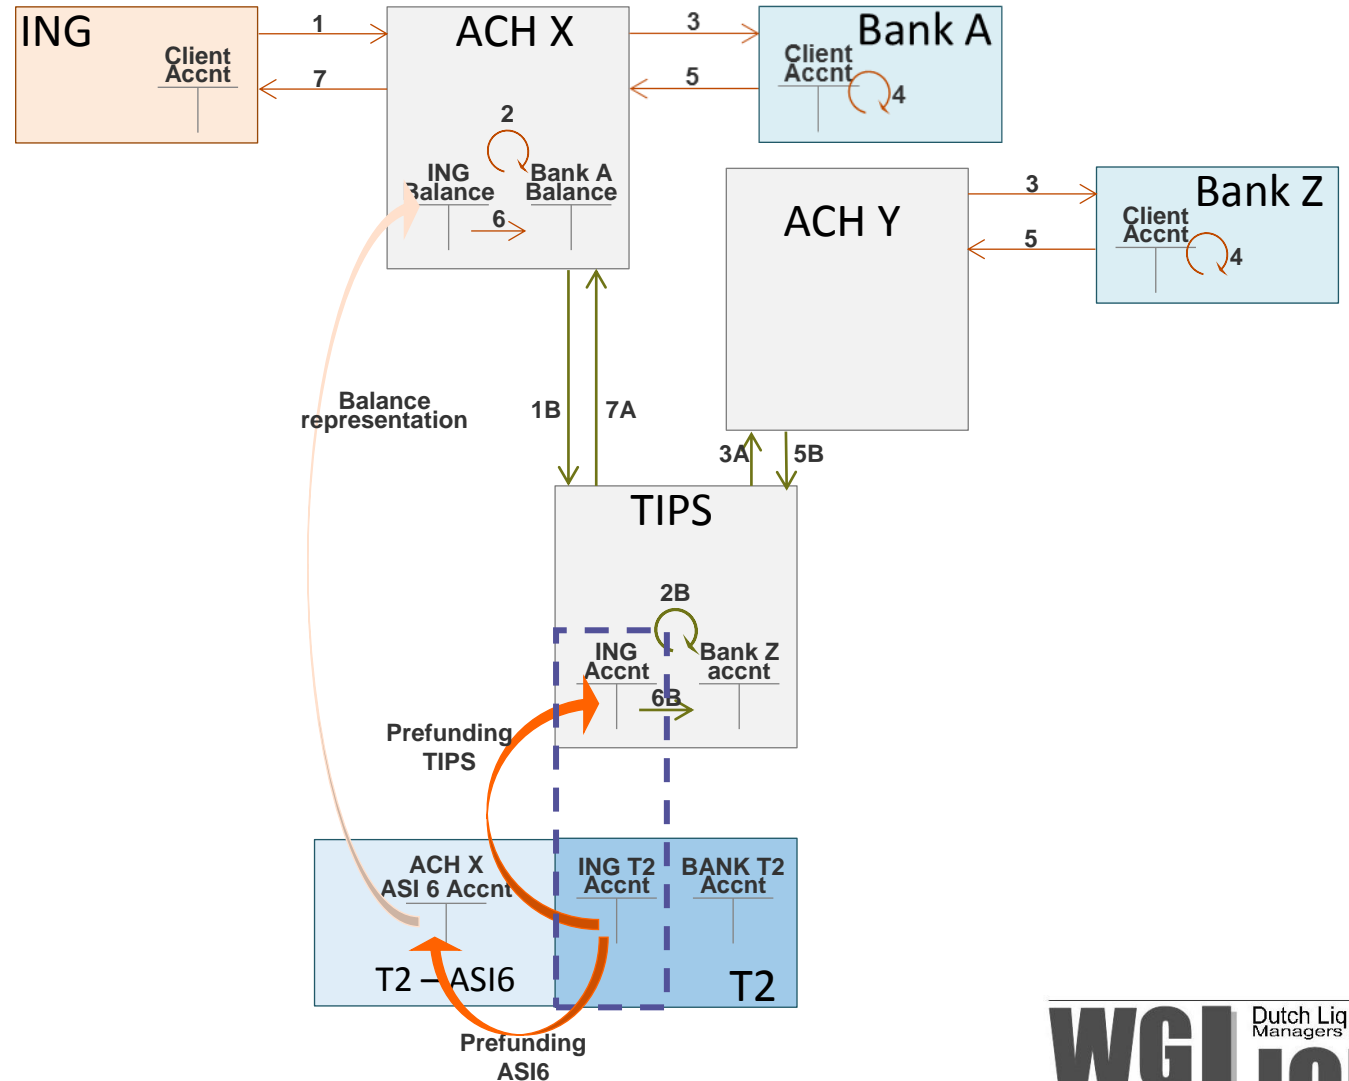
ING
Client Accnt

1
7

ACH X
2
ING Balance
Bank A Balance
6

3
5

Bank A
Client Accnt
4

ACH Y

3
5

Bank Z
Client Accnt
4

Balance representation

1B
7A

3A
5B

TIPS
2B
ING Accnt
Bank Z accnt
6B

Prefunding TIPS

ACH X ASI 6 Accnt
T2 – ASI6

ING T2 Accnt
BANK T2 Accnt
T2

Prefunding ASI6

WGI Dutch Liq Managers